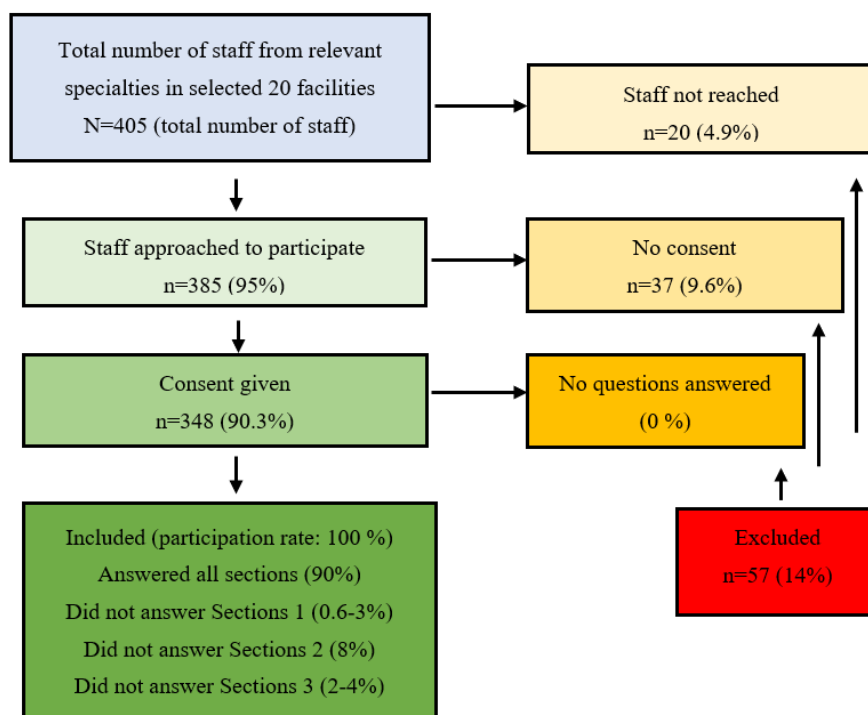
Total number of staff from relevant specialties in selected 20 facilities
N=405 (total number of staff)

Staff not reached
n=20 (4.9%)

Staff approached to participate
n=385 (95%)

No consent
n=37 (9.6%)

Consent given
n=348 (90.3%)

No questions answered
(0 %)

Excluded
n=57 (14%)

Included (participation rate: 100 %)
Answered all sections (90%)
Did not answer Sections 1 (0.6-3%)
Did not answer Sections 2 (8%)
Did not answer Sections 3 (2-4%)